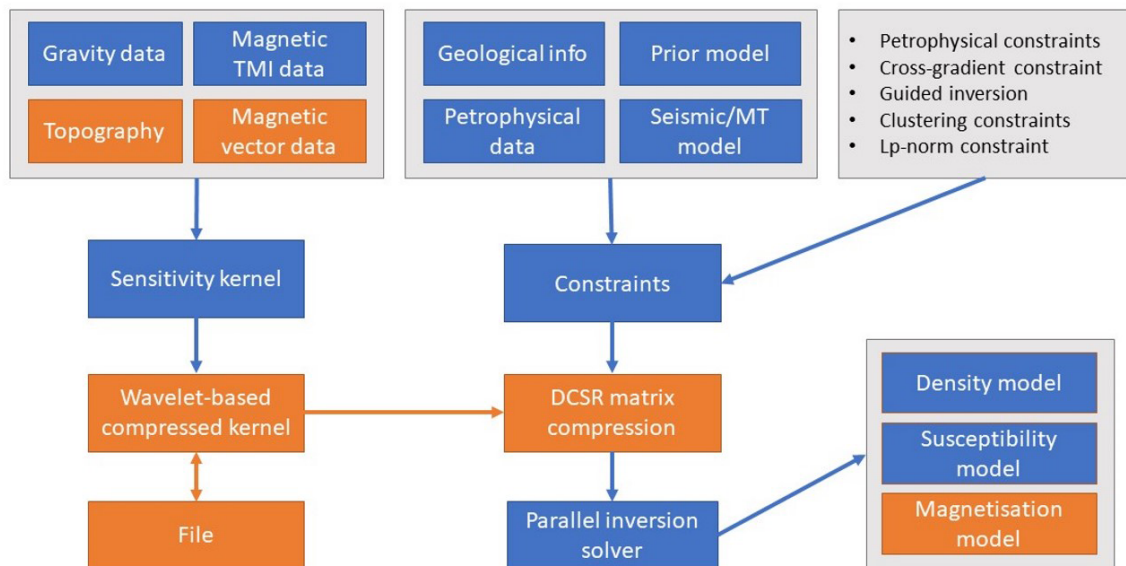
Gravity data

Magnetic TMI data

Topography

Magnetic vector data

Geological info

Prior model

Petrophysical data

Seismic/MT model

- Petrophysical constraints
- Cross-gradient constraint
- Guided inversion
- Clustering constraints
- Lp-norm constraint

Sensitivity kernel

Constraints

Wavelet-based compressed kernel

DCSR matrix compression

File

Parallel inversion solver

Density model

Susceptibility model

Magnetisation model